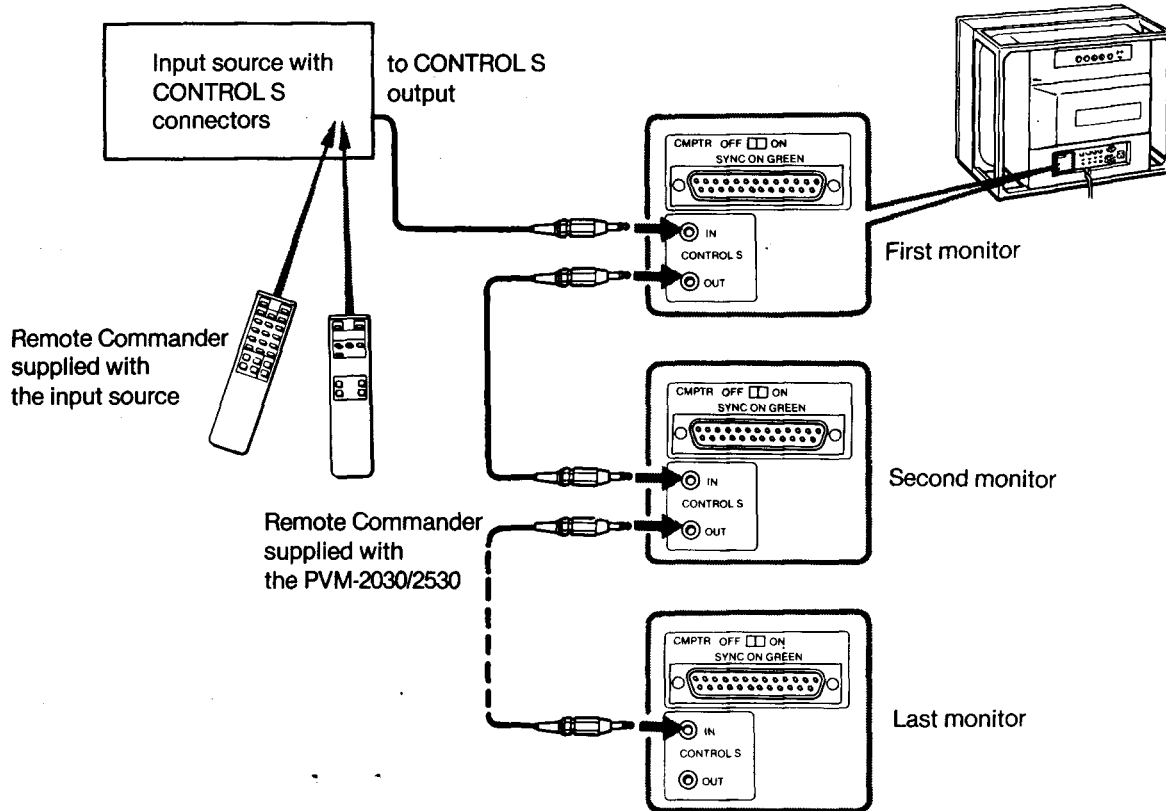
Input source with CONTROL S connectors

to CONTROL S output

CMPTR OFF ON
SYNC ON GREEN
IN
CONTROL S
OUT

First monitor

Remote Commander supplied with the input source

CMPTR OFF ON
SYNC ON GREEN
IN
CONTROL S
OUT

Second monitor

Remote Commander supplied with the PVM-2030/2530

CMPTR OFF ON
SYNC ON GREEN
IN
CONTROL S
OUT

Last monitor